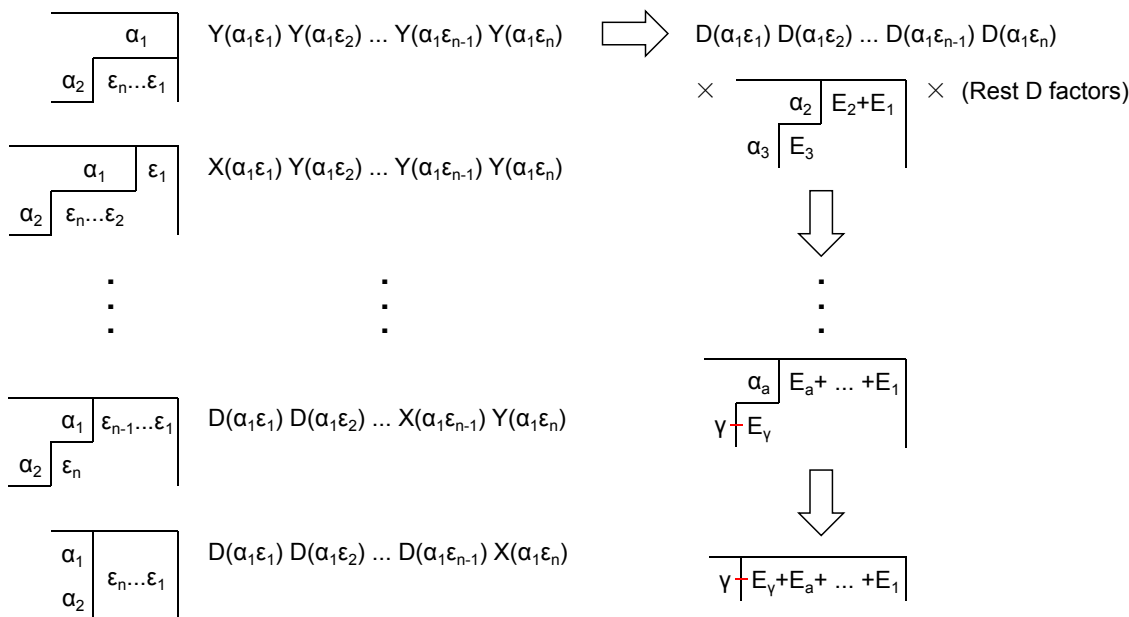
$\alpha_1$
$\alpha_2$ $\varepsilon_n \ldots \varepsilon_1$

$Y(\alpha_1\varepsilon_1)\, Y(\alpha_1\varepsilon_2) \ldots Y(\alpha_1\varepsilon_{n-1})\, Y(\alpha_1\varepsilon_n)$

$D(\alpha_1\varepsilon_1)\, D(\alpha_1\varepsilon_2) \ldots D(\alpha_1\varepsilon_{n-1})\, D(\alpha_1\varepsilon_n)$

$\times$ $\alpha_2$ $E_2+E_1$ $\times$ (Rest D factors)
$\alpha_3$ $E_3$

$\alpha_1$ $\varepsilon_1$
$\alpha_2$ $\varepsilon_n \ldots \varepsilon_2$

$X(\alpha_1\varepsilon_1)\, Y(\alpha_1\varepsilon_2) \ldots Y(\alpha_1\varepsilon_{n-1})\, Y(\alpha_1\varepsilon_n)$

$\vdots$ $\vdots$ $\vdots$

$\alpha_a$ $E_a+ \ldots +E_1$
$\gamma$ $E_\gamma$

$\alpha_1$ $\varepsilon_{n-1} \ldots \varepsilon_1$
$\alpha_2$ $\varepsilon_n$

$D(\alpha_1\varepsilon_1)\, D(\alpha_1\varepsilon_2) \ldots X(\alpha_1\varepsilon_{n-1})\, Y(\alpha_1\varepsilon_n)$

$\alpha_1$
$\alpha_2$ $\varepsilon_n \ldots \varepsilon_1$

$D(\alpha_1\varepsilon_1)\, D(\alpha_1\varepsilon_2) \ldots D(\alpha_1\varepsilon_{n-1})\, X(\alpha_1\varepsilon_n)$

$\gamma$ $E_\gamma+E_a+ \ldots +E_1$